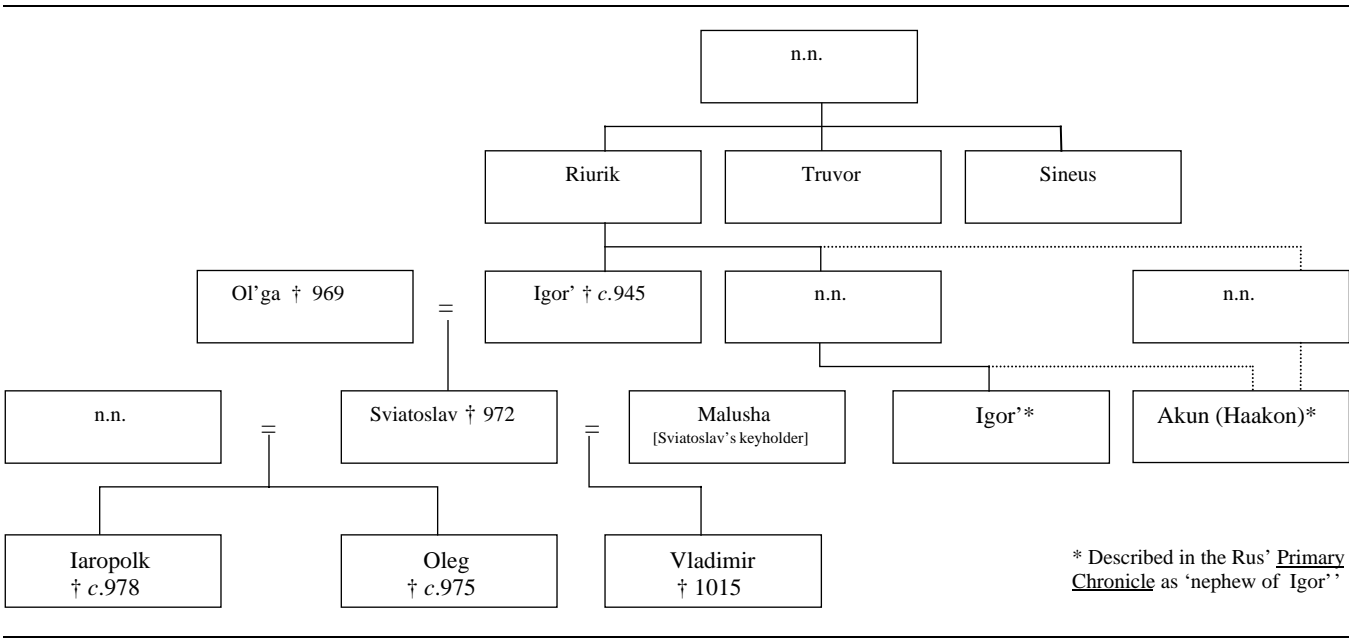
n.n.

Riurik

Truvor

Sineus

Ol'ga † 969

=

Igor' † *c*.945

n.n.

n.n.

n.n.

=

Sviatoslav † 972

=

Malusha
[Sviatoslav's keyholder]

Igor'*

Akun (Haakon)*

Iaropolk
† *c*.978

Oleg
† *c*.975

Vladimir
† 1015

* Described in the Rus' Primary Chronicle as 'nephew of Igor''